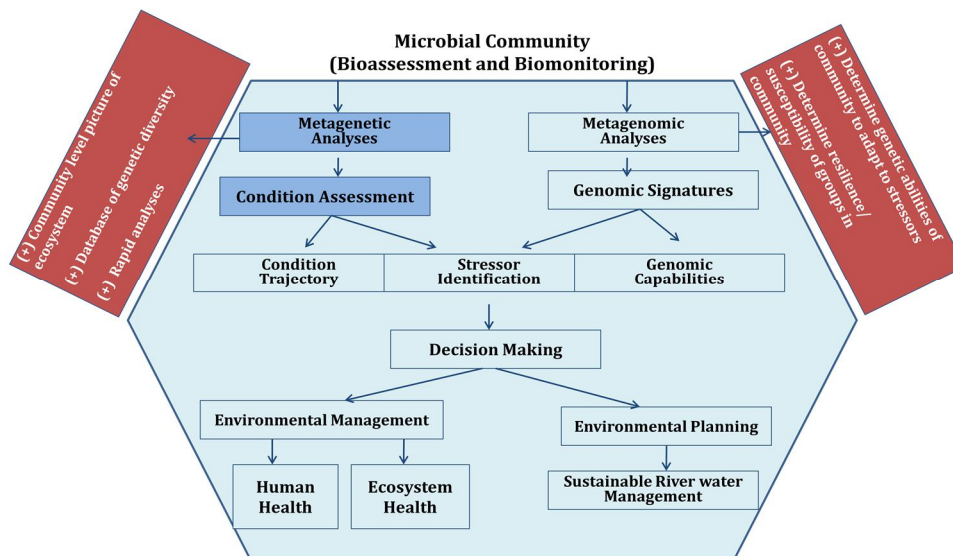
Microbial Community
(Bioassessment and Biomonitoring)

(+) Community level picture of ecosystem
(+) Database of genetic diversity
(+) Rapid analyses

Metagenetic Analyses

Metagenomic Analyses

(+) Determine genetic abilities of community to adapt to stressors
(+) Determine resilience/ susceptibility of groups in community

Condition Assessment

Genomic Signatures

Condition Trajectory

Stressor Identification

Genomic Capabilities

Decision Making

Environmental Management

Environmental Planning

Human Health

Ecosystem Health

Sustainable River water Management